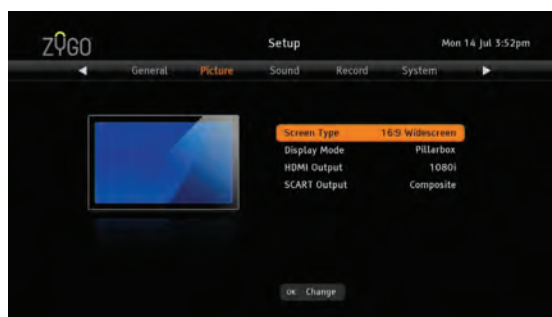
ZYGO

Setup

Mon 14 Jul 3:52pm

General Picture Sound Record System

| | |
|---|---|
| Screen Type | 16:9 Widescreen |
| Display Mode | Pillarbox |
| HDMI Output | 1080i |
| SCART Output | Composite |

OK Change